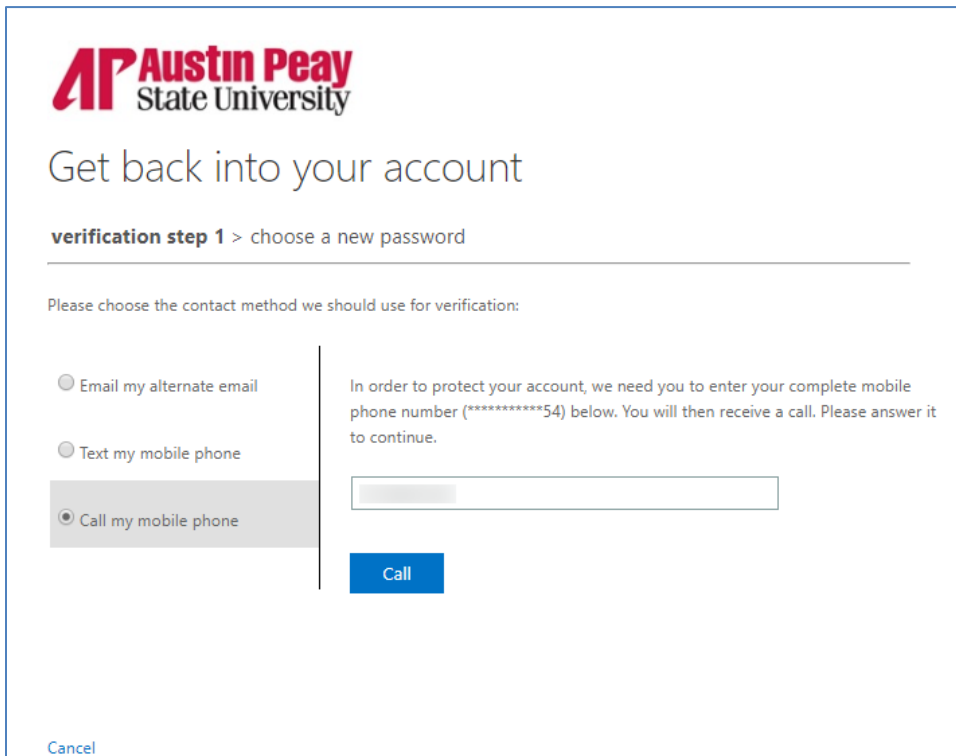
AP Austin Peay State University

Get back into your account

verification step 1 > choose a new password

Please choose the contact method we should use for verification:

Email my alternate email

Text my mobile phone

Call my mobile phone

In order to protect your account, we need you to enter your complete mobile phone number (***********54) below. You will then receive a call. Please answer it to continue.

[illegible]

Call

Cancel